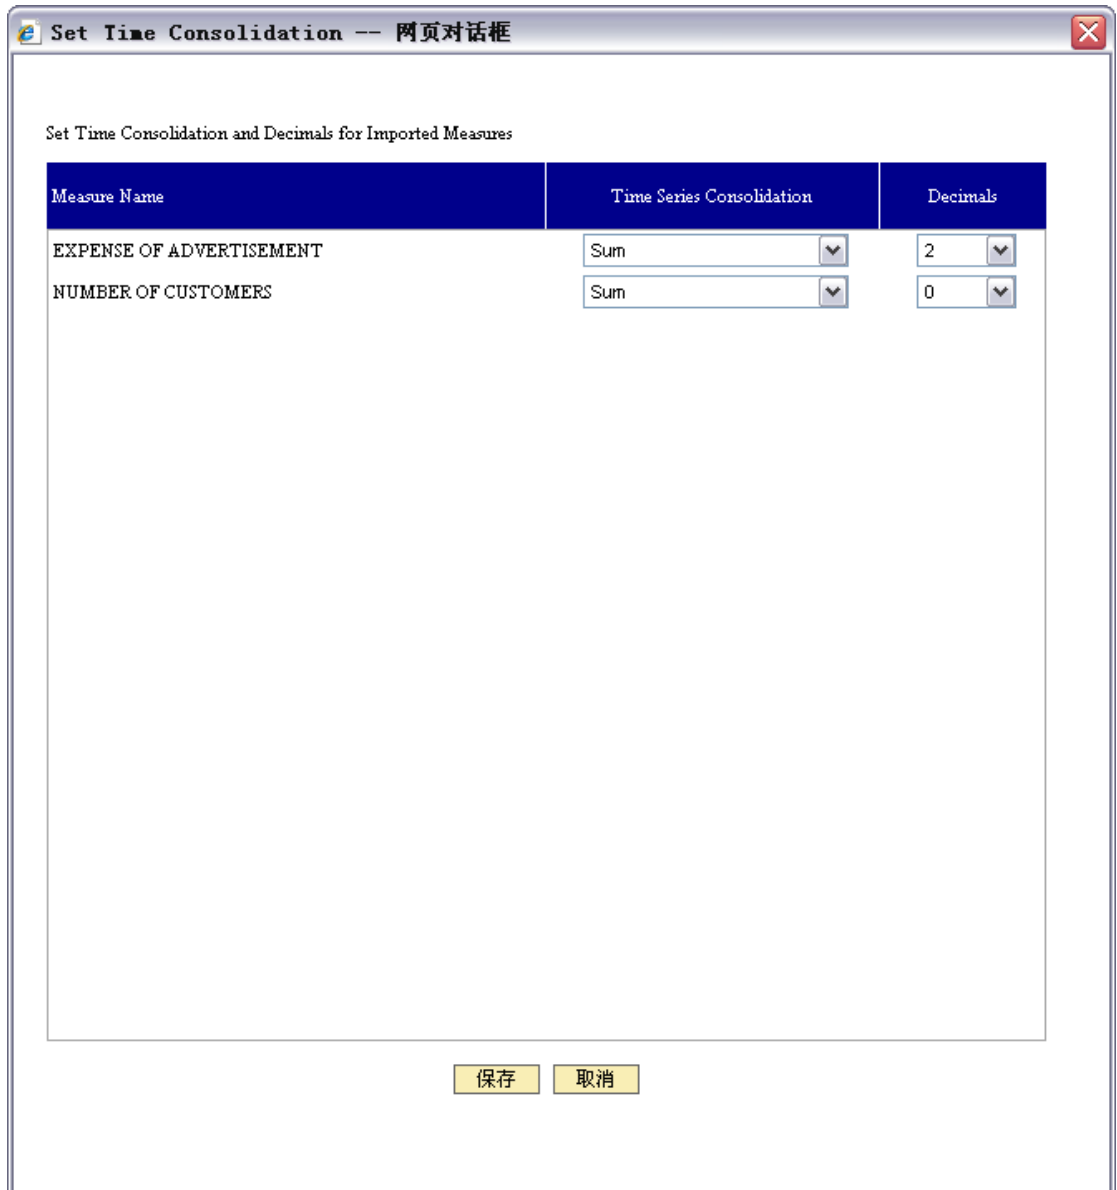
Set Time Consolidation -- 网页对话框

Set Time Consolidation and Decimals for Imported Measures

| Measure Name | Time Series Consolidation | Decimals |
|---|---|---|
| EXPENSE OF ADVERTISEMENT | Sum | 2 |
| NUMBER OF CUSTOMERS | Sum | 0 |

保存 取消